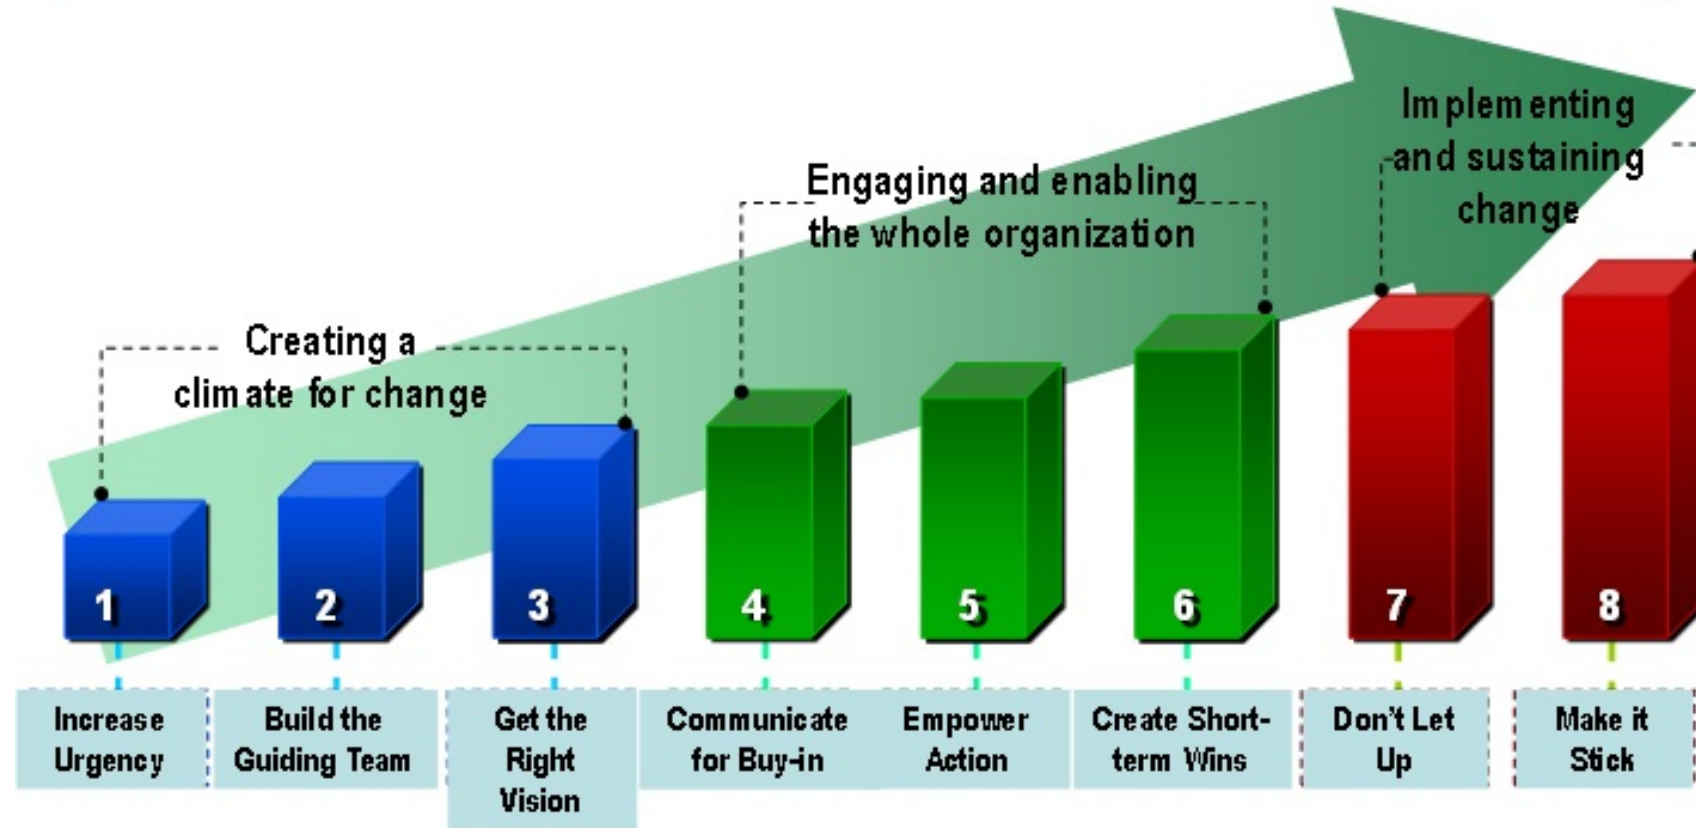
Implementing and sustaining change

Engaging and enabling the whole organization

Creating a climate for change

1
2
3
4
5
6
7
8

Increase Urgency

Build the Guiding Team

Get the Right Vision

Communicate for Buy-in

Empower Action

Create Short-term Wins

Don't Let Up

Make it Stick